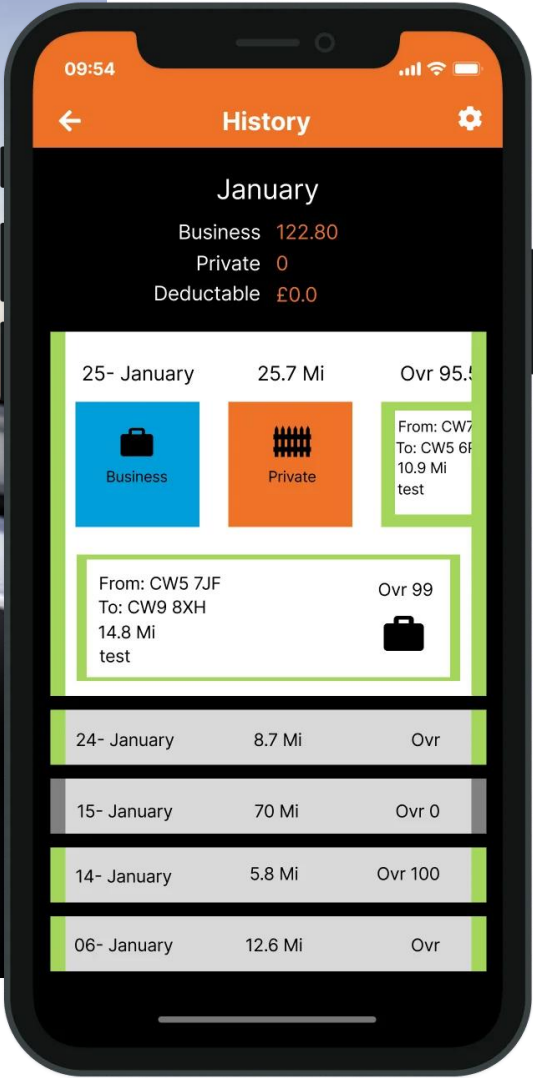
09:54

History

January

Business 122.80
Private 0
Deductable £0.0

25- January 25.7 Mi Ovr 95.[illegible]

Business

Private

From: CW7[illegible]
To: CW5 6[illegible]
10.9 Mi
test

From: CW5 7JF
To: CW9 8XH
14.8 Mi
test

Ovr 99

24- January 8.7 Mi Ovr

15- January 70 Mi Ovr 0

14- January 5.8 Mi Ovr 100

06- January 12.6 Mi Ovr